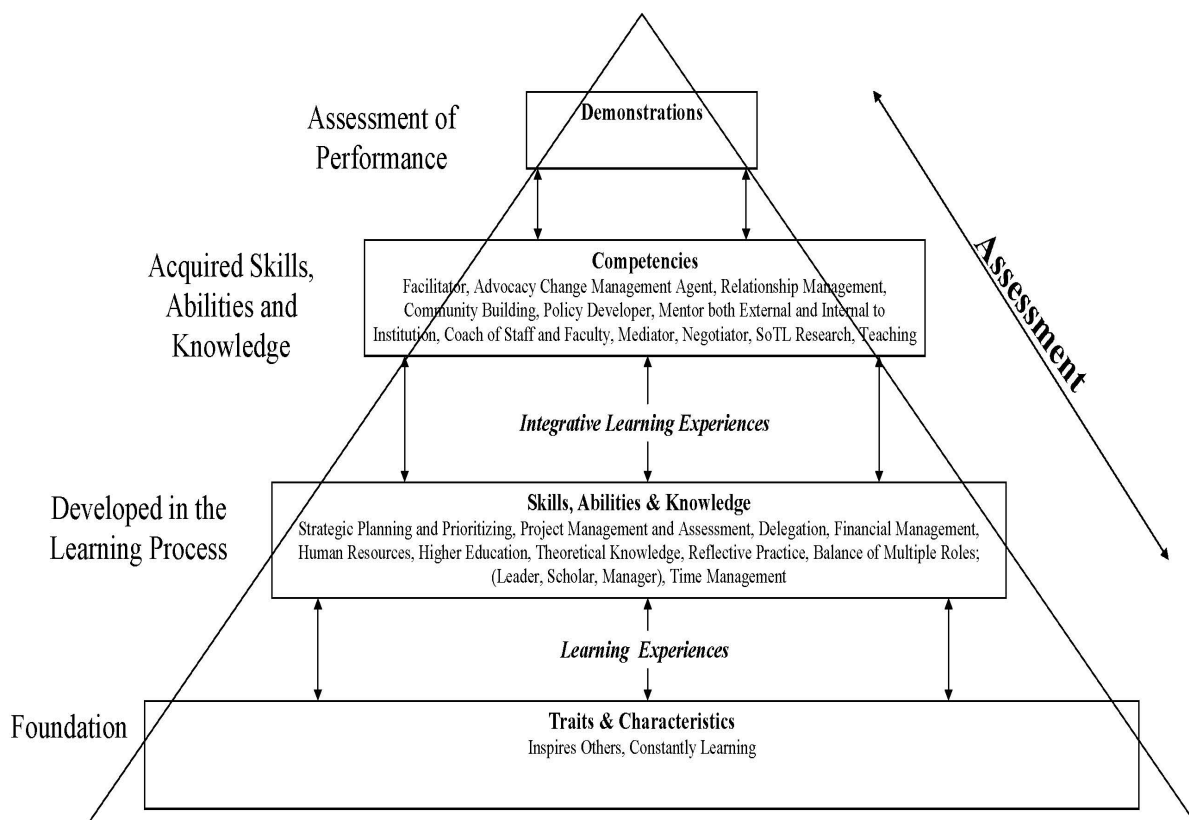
Assessment of Performance

Demonstrations

Assessment

Acquired Skills, Abilities and Knowledge

Competencies
Facilitator, Advocacy Change Management Agent, Relationship Management, Community Building, Policy Developer, Mentor both External and Internal to Institution, Coach of Staff and Faculty, Mediator, Negotiator, SoTL Research, Teaching

Integrative Learning Experiences

Developed in the Learning Process

Skills, Abilities & Knowledge
Strategic Planning and Prioritizing, Project Management and Assessment, Delegation, Financial Management, Human Resources, Higher Education, Theoretical Knowledge, Reflective Practice, Balance of Multiple Roles; (Leader, Scholar, Manager), Time Management

Learning Experiences

Foundation

Traits & Characteristics
Inspires Others, Constantly Learning